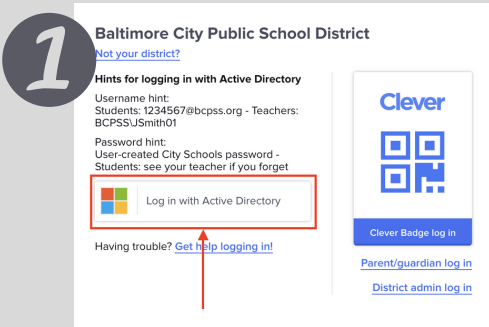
1

Baltimore City Public School District
Not your district?

Hints for logging in with Active Directory

Username hint:
Students: 1234567@bcpss.org - Teachers: BCPSS\JSmith01

Password hint:
User-created City Schools password - Students: see your teacher if you forget

Log in with Active Directory

Having trouble? Get help logging in!

Clever

Clever Badge log in

Parent/guardian log in

District admin log in